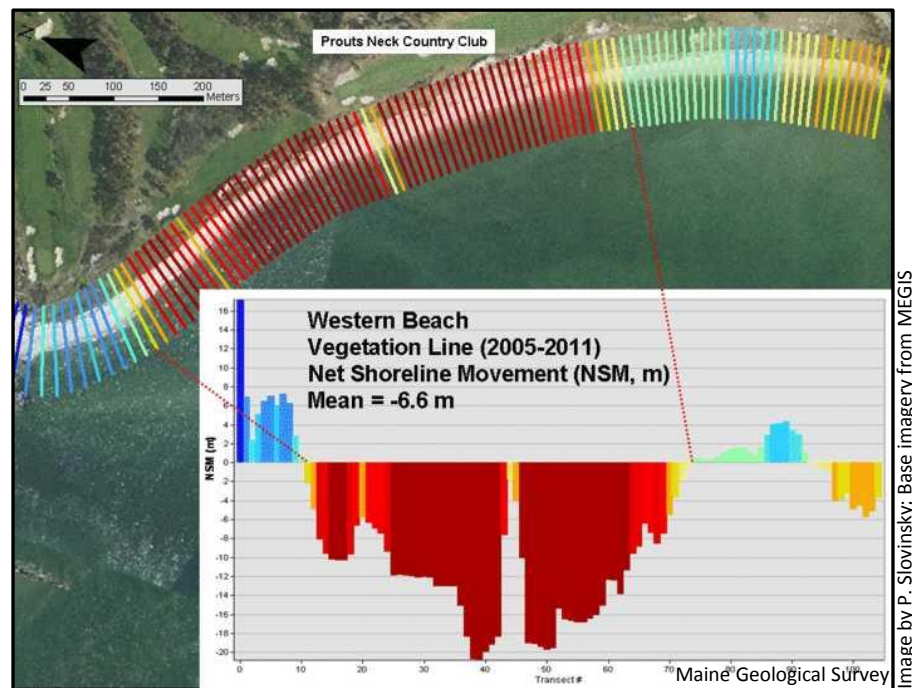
Prouts Neck Country Club

0 25 50 100 150 200 Meters

Western Beach
Vegetation Line (2005-2011)
Net Shoreline Movement (NSM, m)
Mean = -6.6 m

NSM (m)

16 14 12 10 8 6 4 2 0 -2 -4 -6 -8 -10 -12 -14 -16 -18 -20

0 10 20 30 40 50 60 70 80 90 100

Transect #

Maine Geological Survey

Image by P. Slovinsky; Base imagery from MEGIS